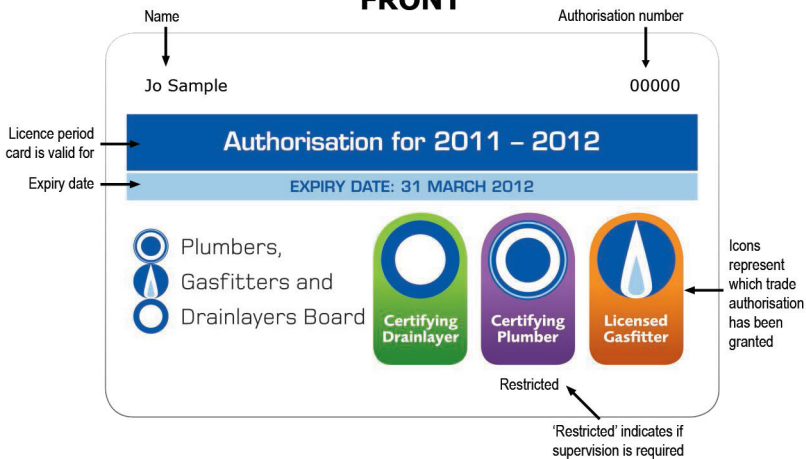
FRONT

Name

Authorisation number

Jo Sample

00000

Licence period card is valid for

Authorisation for 2011 – 2012

Expiry date

EXPIRY DATE: 31 MARCH 2012

Plumbers, Gasfitters and Drainlayers Board

Certifying Drainlayer

Certifying Plumber

Licensed Gasfitter

Icons represent which trade authorisation has been granted

Restricted

'Restricted' indicates if supervision is required